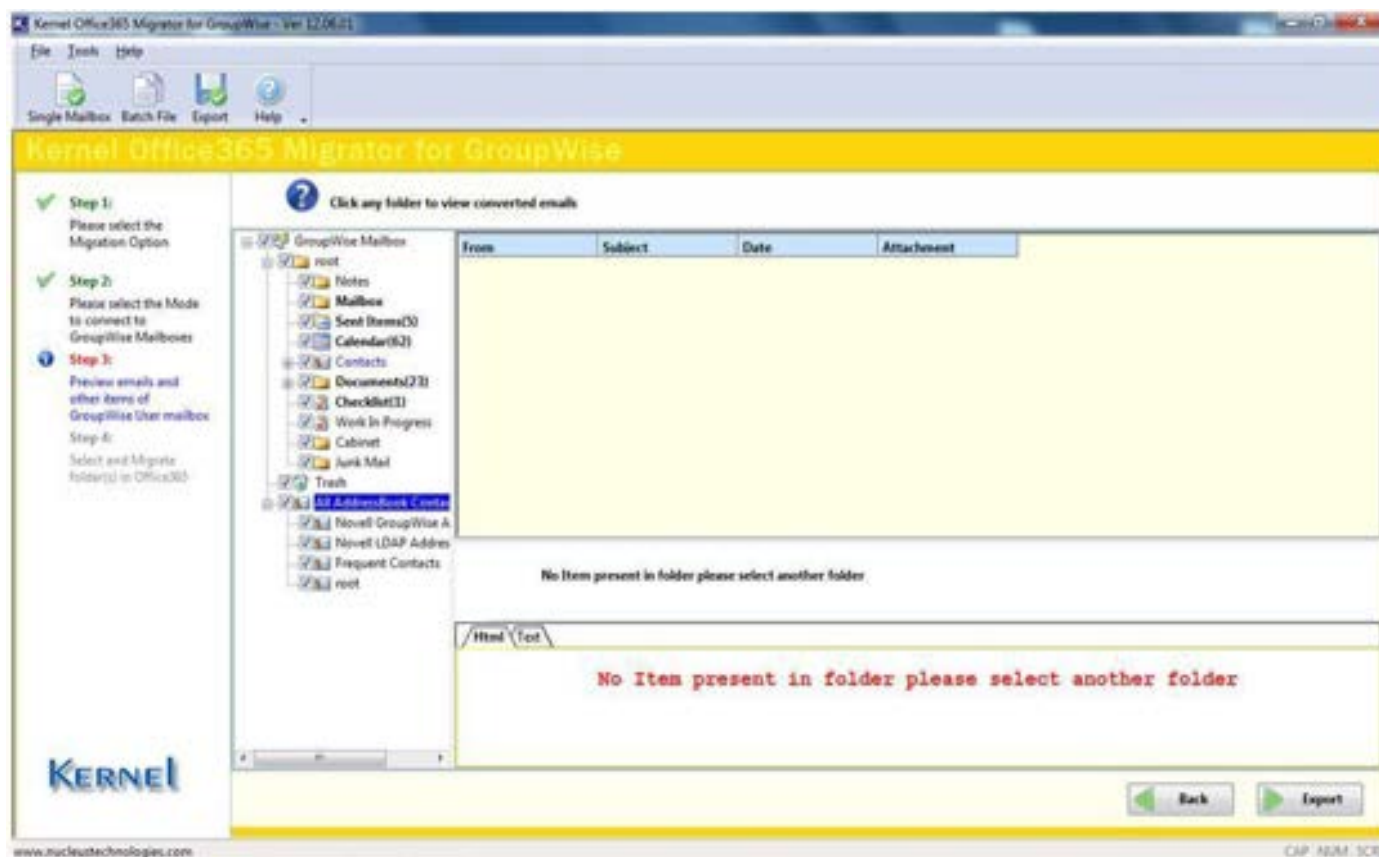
Kernel Office365 Migrator for GroupWise - Ver 12.06.01

File Tools Help

Single Mailbox Batch File Export Help

Kernel Office365 Migrator for GroupWise

Step 1:
Please select the Migration Option

Step 2:
Please select the Mode to connect to GroupWise Mailboxes

Step 3:
Preview emails and other items of GroupWise User mailbox

Step 4:
Select and Migrate folder(s) in Office365

Click any folder to view converted emails

GroupWise Mailbox
root
Notes
Mailbox
Sent Items(5)
Calendar(62)
Contacts
Documents(23)
Checklist(3)
Work In Progress
Cabinet
Junk Mail
Trash
All AddressBook Conta
Novell GroupWise A
Novell LDAP Addres
Frequent Contacts
root

| From | Subject | Date | Attachment |
|---|---|---|---|

No Item present in folder please select another folder

Html Text

No Item present in folder please select another folder

KERNEL

Back Export

www.nucleustechnologies.com

CAP NUM SCR